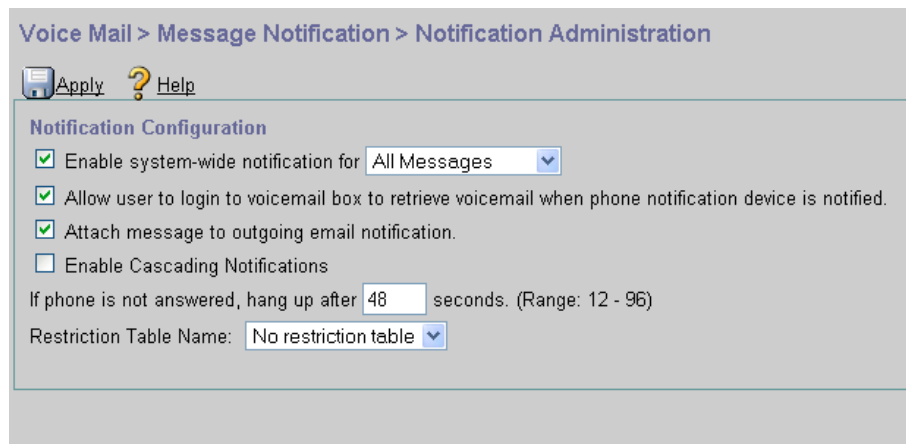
Voice Mail > Message Notification > Notification Administration

Apply Help

Notification Configuration

Enable system-wide notification for All Messages

Allow user to login to voicemail box to retrieve voicemail when phone notification device is notified.

Attach message to outgoing email notification.

Enable Cascading Notifications

If phone is not answered, hang up after 48 seconds. (Range: 12 - 96)

Restriction Table Name: No restriction table